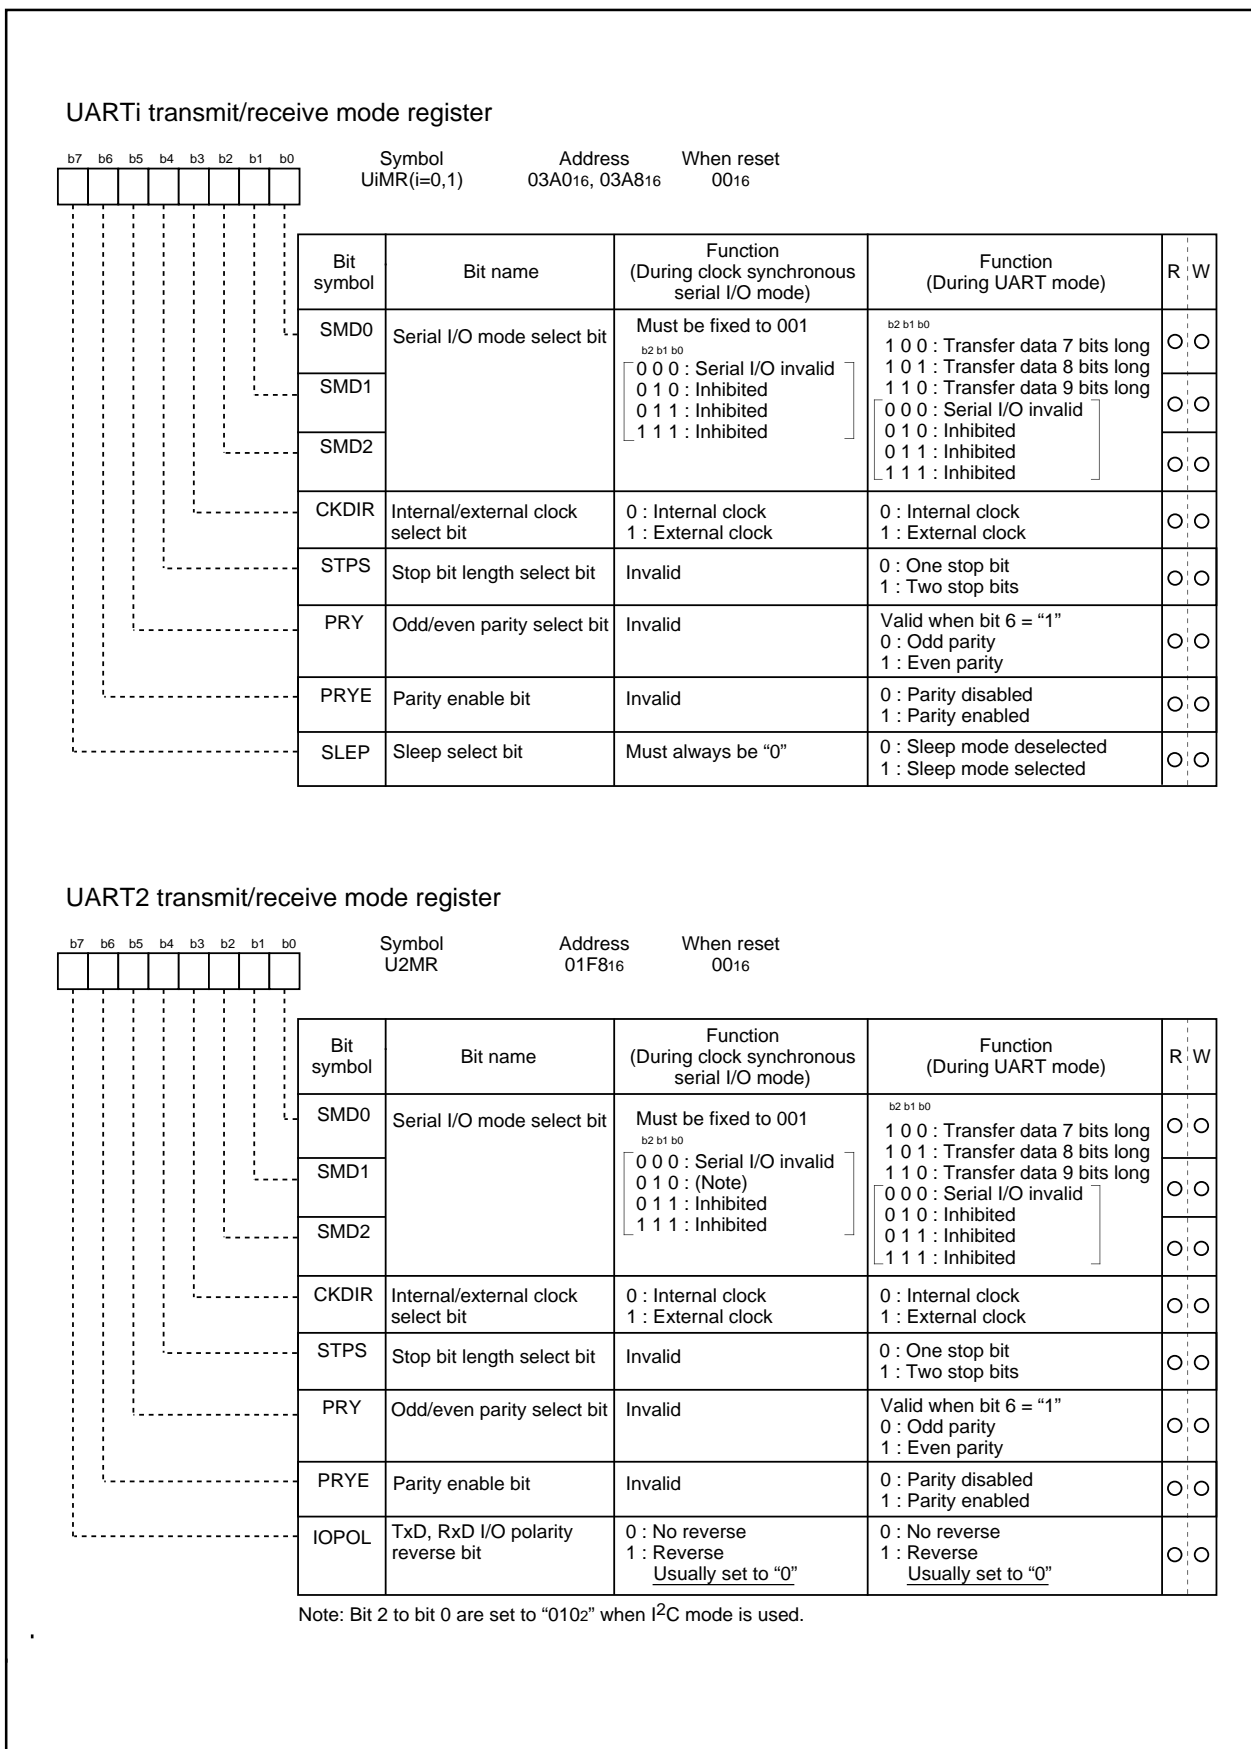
UARTi transmit/receive mode register

b7 b6 b5 b4 b3 b2 b1 b0

Symbol UiMR(i=0,1) Address $03A0_{16}$, $03A8_{16}$ When reset $00_{16}$

| Bit symbol | Bit name | Function (During clock synchronous serial I/O mode) | Function (During UART mode) | R | W |
|---|---|---|---|---|---|
| SMD0 | Serial I/O mode select bit | Must be fixed to 001 b2 b1 b0 0 0 0 : Serial I/O invalid 0 1 0 : Inhibited 0 1 1 : Inhibited 1 1 1 : Inhibited | b2 b1 b0 1 0 0 : Transfer data 7 bits long 1 0 1 : Transfer data 8 bits long 1 1 0 : Transfer data 9 bits long 0 0 0 : Serial I/O invalid 0 1 0 : Inhibited 0 1 1 : Inhibited 1 1 1 : Inhibited | ○ | ○ |
| SMD1 | | | | ○ | ○ |
| SMD2 | | | | ○ | ○ |
| CKDIR | Internal/external clock select bit | 0 : Internal clock 1 : External clock | 0 : Internal clock 1 : External clock | ○ | ○ |
| STPS | Stop bit length select bit | Invalid | 0 : One stop bit 1 : Two stop bits | ○ | ○ |
| PRY | Odd/even parity select bit | Invalid | Valid when bit 6 = “1” 0 : Odd parity 1 : Even parity | ○ | ○ |
| PRYE | Parity enable bit | Invalid | 0 : Parity disabled 1 : Parity enabled | ○ | ○ |
| SLEP | Sleep select bit | Must always be “0” | 0 : Sleep mode deselected 1 : Sleep mode selected | ○ | ○ |

UART2 transmit/receive mode register

b7 b6 b5 b4 b3 b2 b1 b0

Symbol U2MR Address $01F8_{16}$ When reset $00_{16}$

| Bit symbol | Bit name | Function (During clock synchronous serial I/O mode) | Function (During UART mode) | R | W |
|---|---|---|---|---|---|
| SMD0 | Serial I/O mode select bit | Must be fixed to 001 b2 b1 b0 0 0 0 : Serial I/O invalid 0 1 0 : (Note) 0 1 1 : Inhibited 1 1 1 : Inhibited | b2 b1 b0 1 0 0 : Transfer data 7 bits long 1 0 1 : Transfer data 8 bits long 1 1 0 : Transfer data 9 bits long 0 0 0 : Serial I/O invalid 0 1 0 : Inhibited 0 1 1 : Inhibited 1 1 1 : Inhibited | ○ | ○ |
| SMD1 | | | | ○ | ○ |
| SMD2 | | | | ○ | ○ |
| CKDIR | Internal/external clock select bit | 0 : Internal clock 1 : External clock | 0 : Internal clock 1 : External clock | ○ | ○ |
| STPS | Stop bit length select bit | Invalid | 0 : One stop bit 1 : Two stop bits | ○ | ○ |
| PRY | Odd/even parity select bit | Invalid | Valid when bit 6 = “1” 0 : Odd parity 1 : Even parity | ○ | ○ |
| PRYE | Parity enable bit | Invalid | 0 : Parity disabled 1 : Parity enabled | ○ | ○ |
| IOPOL | TxD, RxD I/O polarity reverse bit | 0 : No reverse 1 : Reverse Usually set to “0” | 0 : No reverse 1 : Reverse Usually set to “0” | ○ | ○ |

Note: Bit 2 to bit 0 are set to “$010_2$” when $I^2C$ mode is used.